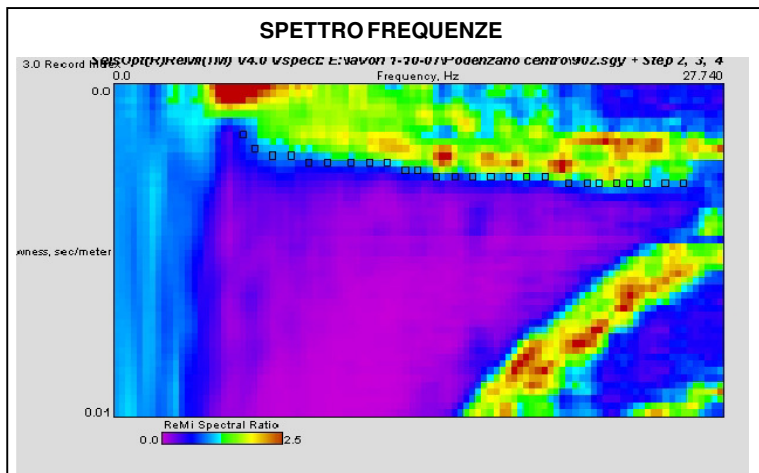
SPETTRO FREQUENZE

SeisOpt(R)ReMi(TM) V4.0 Vspect E:\lavori 1-10-07\Podenzano centro\902.sgy + Step 2, 3, 4

3.0 Record Index

0.0

Frequency, Hz

27.740

0.0

wness, sec/meter

0.01

ReMi Spectral Ratio

0.0

2.5